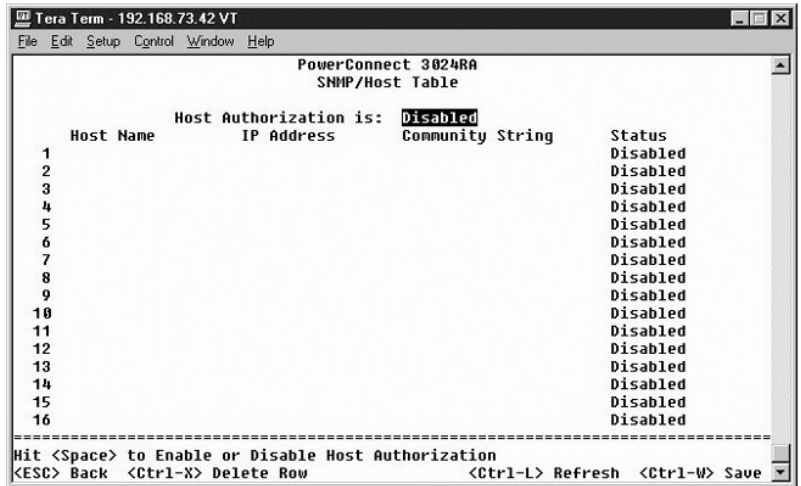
Tera Term - 192.168.73.42 VT

File Edit Setup Control Window Help

PowerConnect 3024RA
SNMP/Host Table

Host Authorization is: Disabled

| | Host Name | IP Address | Community String | Status |
|---|---|---|---|---|
| 1 | | | | Disabled |
| 2 | | | | Disabled |
| 3 | | | | Disabled |
| 4 | | | | Disabled |
| 5 | | | | Disabled |
| 6 | | | | Disabled |
| 7 | | | | Disabled |
| 8 | | | | Disabled |
| 9 | | | | Disabled |
| 10 | | | | Disabled |
| 11 | | | | Disabled |
| 12 | | | | Disabled |
| 13 | | | | Disabled |
| 14 | | | | Disabled |
| 15 | | | | Disabled |
| 16 | | | | Disabled |

================================================================

Hit <Space> to Enable or Disable Host Authorization
<ESC> Back <Ctrl-X> Delete Row <Ctrl-L> Refresh <Ctrl-W> Save